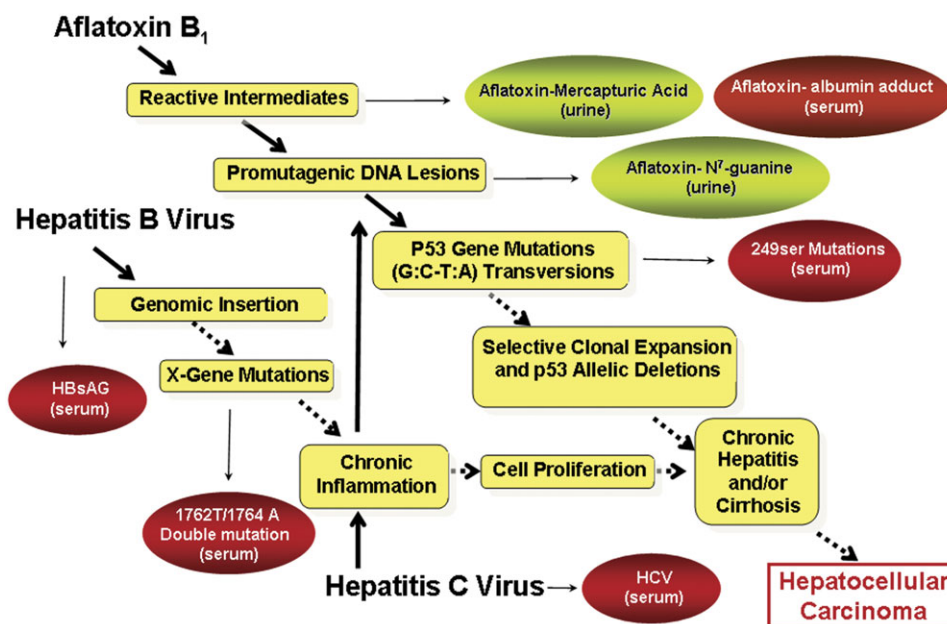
Aflatoxin $B_1$

Reactive Intermediates

Aflatoxin-Mercapturic Acid (urine)

Aflatoxin- albumin adduct (serum)

Promutagenic DNA Lesions

Aflatoxin- $N^7$-guanine (urine)

Hepatitis B Virus

P53 Gene Mutations (G:C-T:A) Transversions

249ser Mutations (serum)

Genomic Insertion

Selective Clonal Expansion and p53 Allelic Deletions

X-Gene Mutations

HBsAG (serum)

Chronic Hepatitis and/or Cirrhosis

Chronic Inflammation

Cell Proliferation

1762T/1764 A Double mutation (serum)

Hepatitis C Virus

HCV (serum)

Hepatocellular Carcinoma